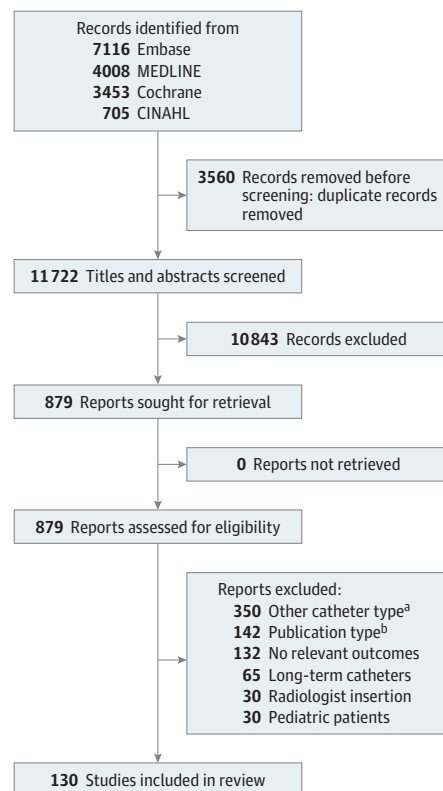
Records identified from
7116 Embase
4008 MEDLINE
3453 Cochrane
705 CINAHL

3560 Records removed before screening: duplicate records removed

11722 Titles and abstracts screened

10843 Records excluded

879 Reports sought for retrieval

0 Reports not retrieved

879 Reports assessed for eligibility

Reports excluded:
350 Other catheter type$^{a}$
142 Publication type$^{b}$
132 No relevant outcomes
65 Long-term catheters
30 Radiologist insertion
30 Pediatric patients

130 Studies included in review